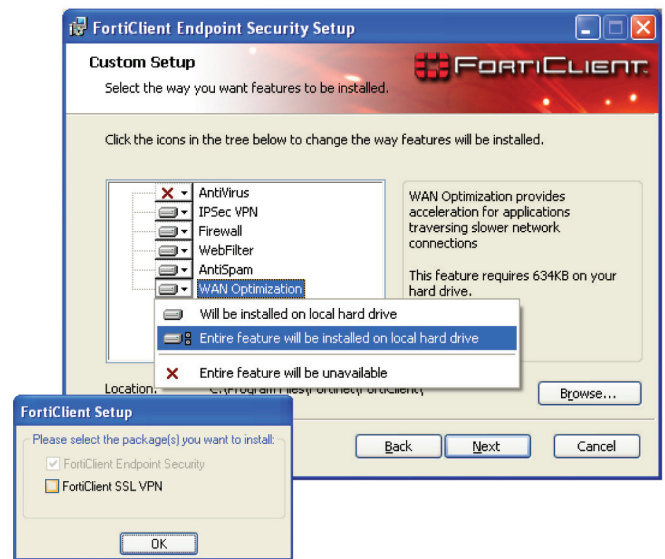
FortiClient Endpoint Security Setup

Custom Setup

Select the way you want features to be installed.

FortiClient

Click the icons in the tree below to change the way features will be installed.

AntiVirus
IPSec VPN
Firewall
WebFilter
AntiSpam
WAN Optimization

WAN Optimization provides acceleration for applications traversing slower network connections

This feature requires 634KB on your hard drive.

Will be installed on local hard drive
Entire feature will be installed on local hard drive
Entire feature will be unavailable

Location: C:\Program Files\Fortinet\FortiClient\

Browse...

Back Next Cancel

FortiClient Setup

Please select the package(s) you want to install:

FortiClient Endpoint Security
FortiClient SSL VPN

OK